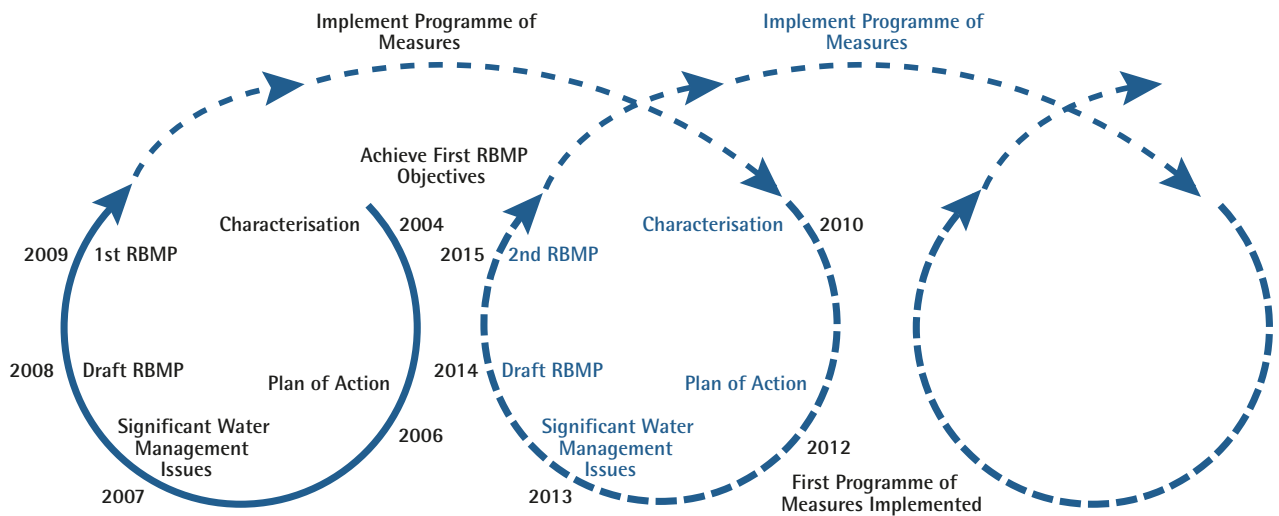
Implement Programme of Measures

Implement Programme of Measures

Achieve First RBMP Objectives

Characterisation

2004

2009

1st RBMP

2008

Draft RBMP

Plan of Action

Significant Water Management Issues

2006

2007

2015

2nd RBMP

Characterisation

2010

2014

Draft RBMP

Plan of Action

Significant Water Management Issues

2012

2013

First Programme of Measures Implemented